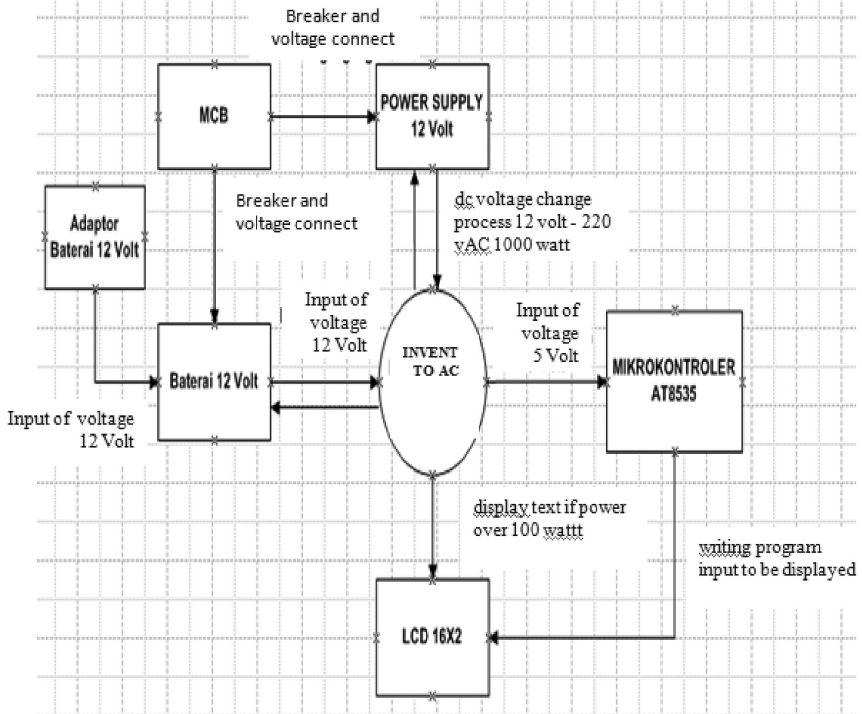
Breaker and voltage connect

MCB

POWER SUPPLY 12 Volt

Adaptor Baterai 12 Volt

Breaker and voltage connect

dc voltage change process 12 volt - 220 vAC 1000 watt

Input of voltage 12 Volt

Input of voltage 5 Volt

Baterai 12 Volt

INVENT TO AC

MIKROKONTROLER AT8535

Input of voltage 12 Volt

display text if power over 100 wattt

writing program input to be displayed

LCD 16X2